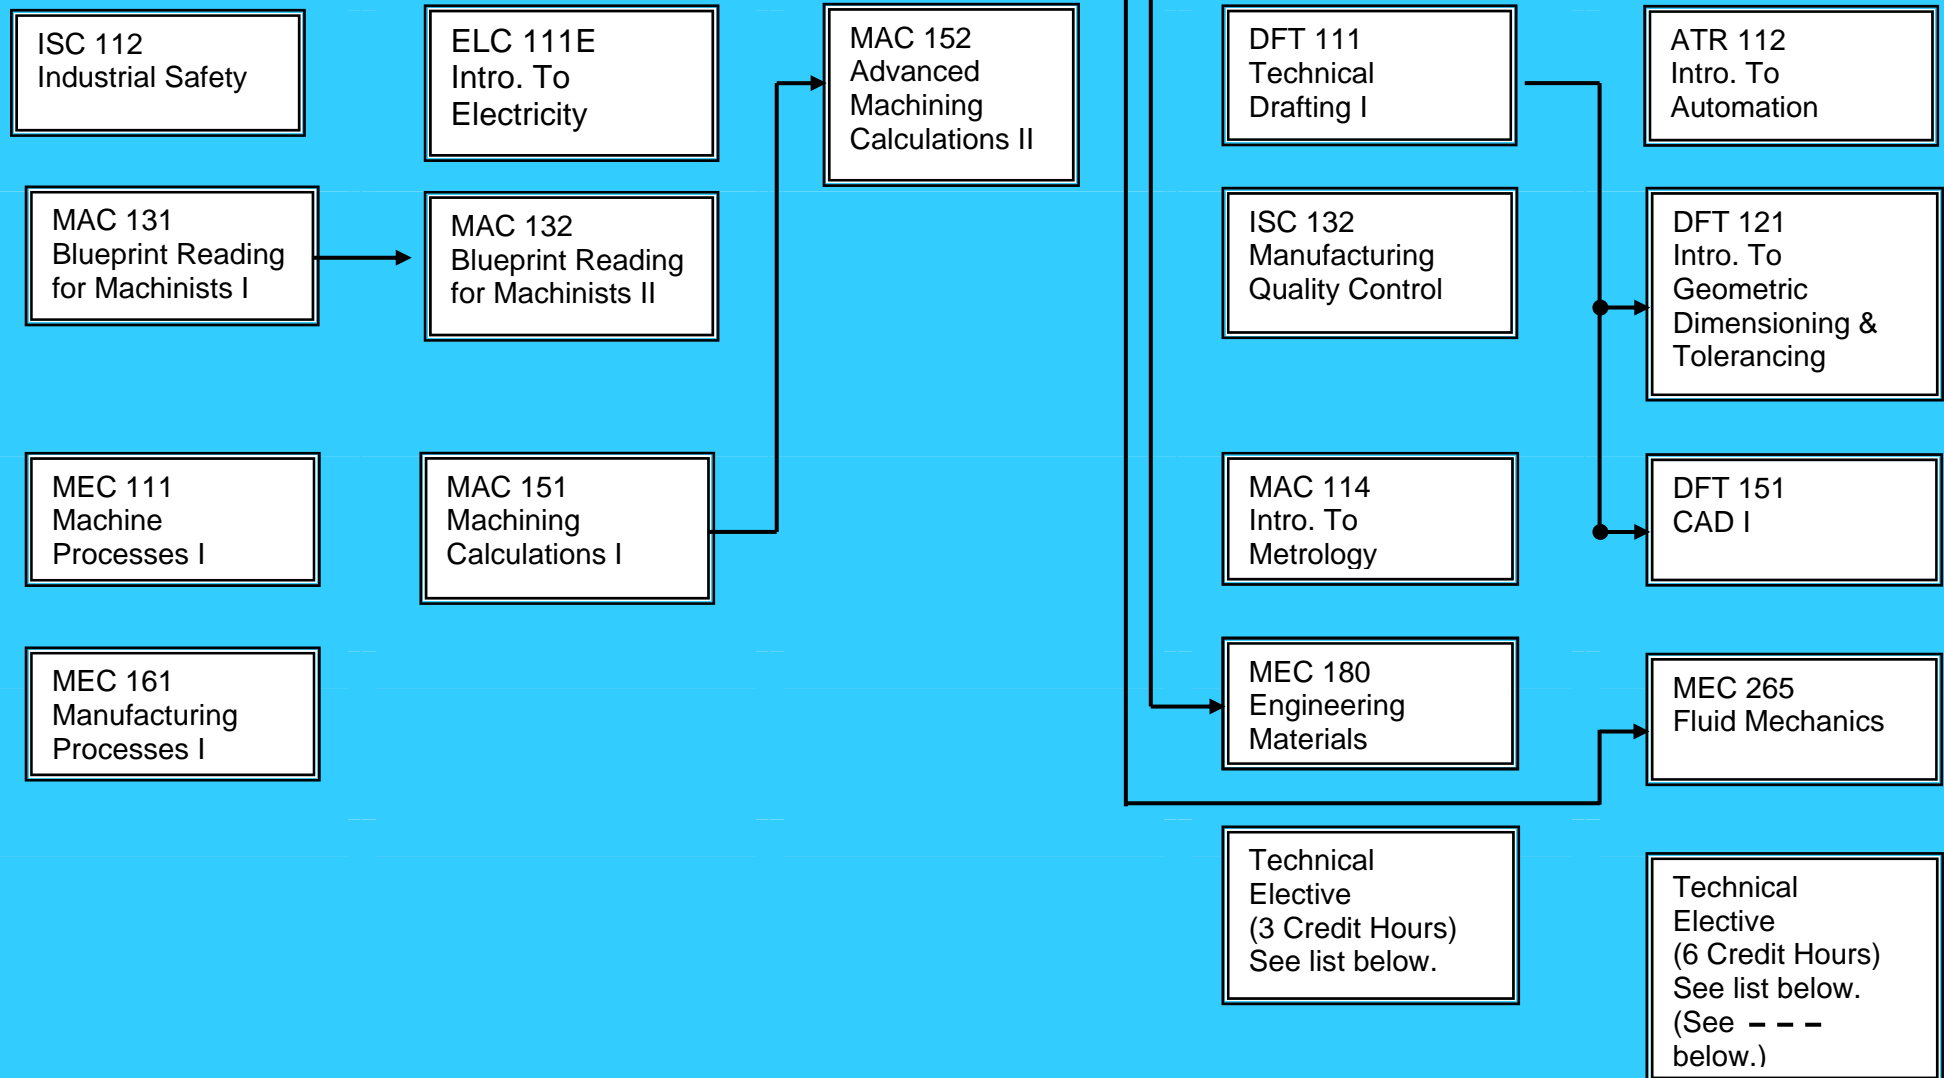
ISC 112
Industrial Safety

MAC 131
Blueprint Reading for Machinists I

MEC 111
Machine Processes I

MEC 161
Manufacturing Processes I

ELC 111E
Intro. To Electricity

MAC 132
Blueprint Reading for Machinists II

MAC 151
Machining Calculations I

MAC 152
Advanced Machining Calculations II

DFT 111
Technical Drafting I

ISC 132
Manufacturing Quality Control

MAC 114
Intro. To Metrology

MEC 180
Engineering Materials

Technical Elective
(3 Credit Hours)
See list below.

ATR 112
Intro. To Automation

DFT 121
Intro. To Geometric Dimensioning & Tolerancing

DFT 151
CAD I

MEC 265
Fluid Mechanics

Technical Elective
(6 Credit Hours)
See list below.
(See – – – below.)